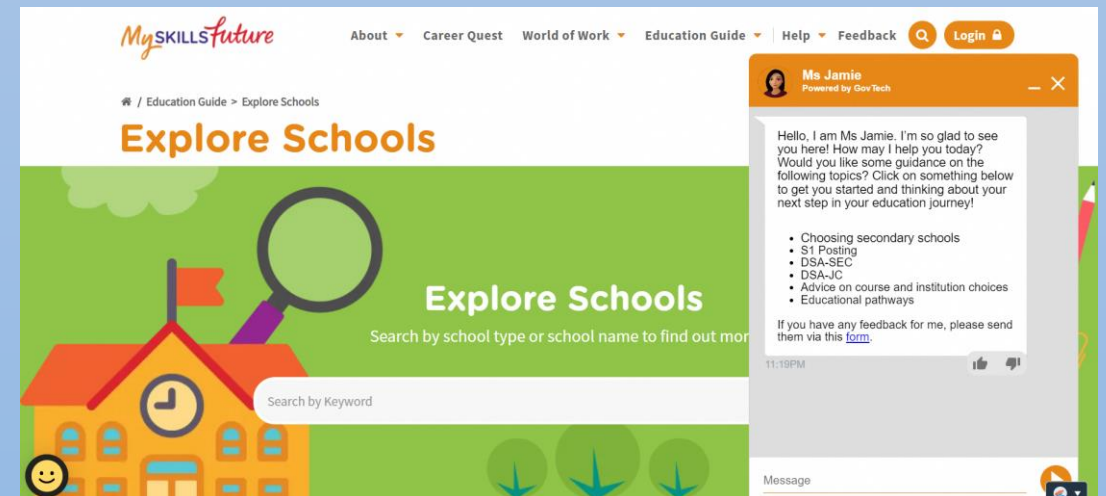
MySKILLSfuture

About Career Quest World of Work Education Guide Help Feedback Login

/ Education Guide > Explore Schools

Explore Schools

Explore Schools

Search by school type or school name to find out mor

Search by Keyword

Ms Jamie
Powered by GovTech

Hello, I am Ms Jamie. I'm so glad to see you here! How may I help you today? Would you like some guidance on the following topics? Click on something below to get you started and thinking about your next step in your education journey!

- Choosing secondary schools
- S1 Posting
- DSA-SEC
- DSA-JC
- Advice on course and institution choices
- Educational pathways

If you have any feedback for me, please send them via this form.

11:19PM

Message